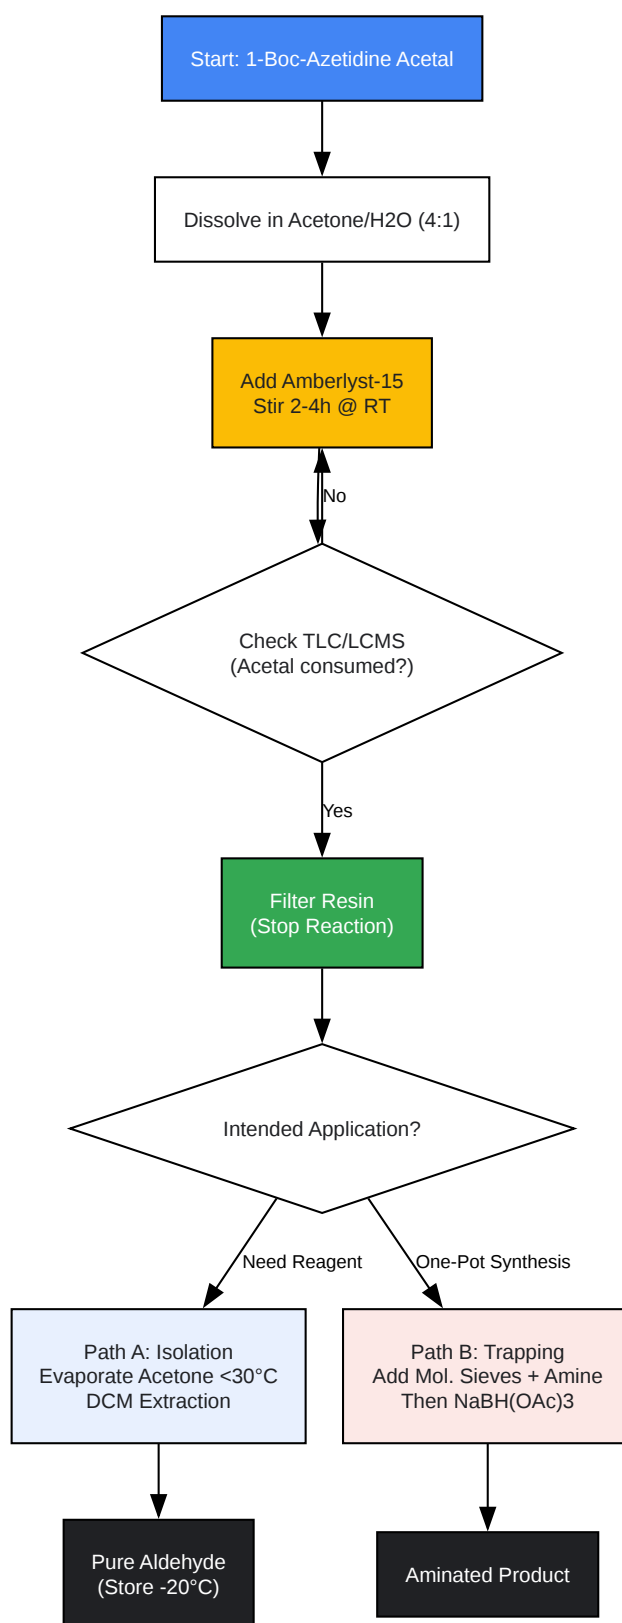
Start: 1-Boc-Azetidine Acetal

Dissolve in Acetone/H2O (4:1)

Add Amberlyst-15
Stir 2-4h @ RT

No

Check TLC/LCMS
(Acetal consumed?)

Yes

Filter Resin
(Stop Reaction)

Intended Application?

Need Reagent

One-Pot Synthesis

Path A: Isolation
Evaporate Acetone <30°C
DCM Extraction

Path B: Trapping
Add Mol. Sieves + Amine
Then NaBH(OAc)3

Pure Aldehyde
(Store -20°C)

Aminated Product